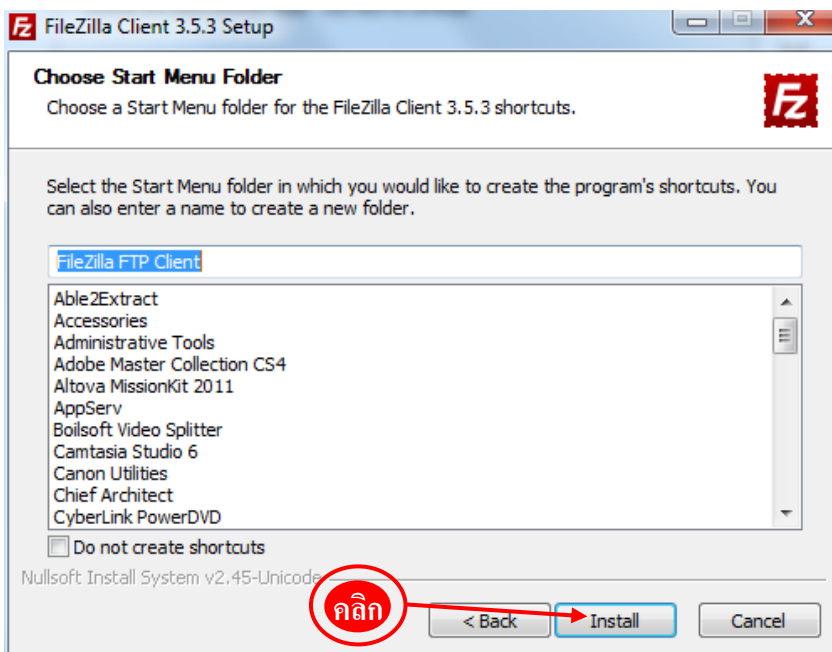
FileZilla Client 3.5.3 Setup

Choose Start Menu Folder

Choose a Start Menu folder for the FileZilla Client 3.5.3 shortcuts.

FZ

Select the Start Menu folder in which you would like to create the program's shortcuts. You can also enter a name to create a new folder.

FileZilla FTP Client

Able2Extract
Accessories
Administrative Tools
Adobe Master Collection CS4
Altova MissionKit 2011
AppServ
Boilsoft Video Splitter
Camtasia Studio 6
Canon Utilities
Chief Architect
CyberLink PowerDVD

Do not create shortcuts

Nullsoft Install System v2.45-Unicode

คลิก

< Back
Install
Cancel